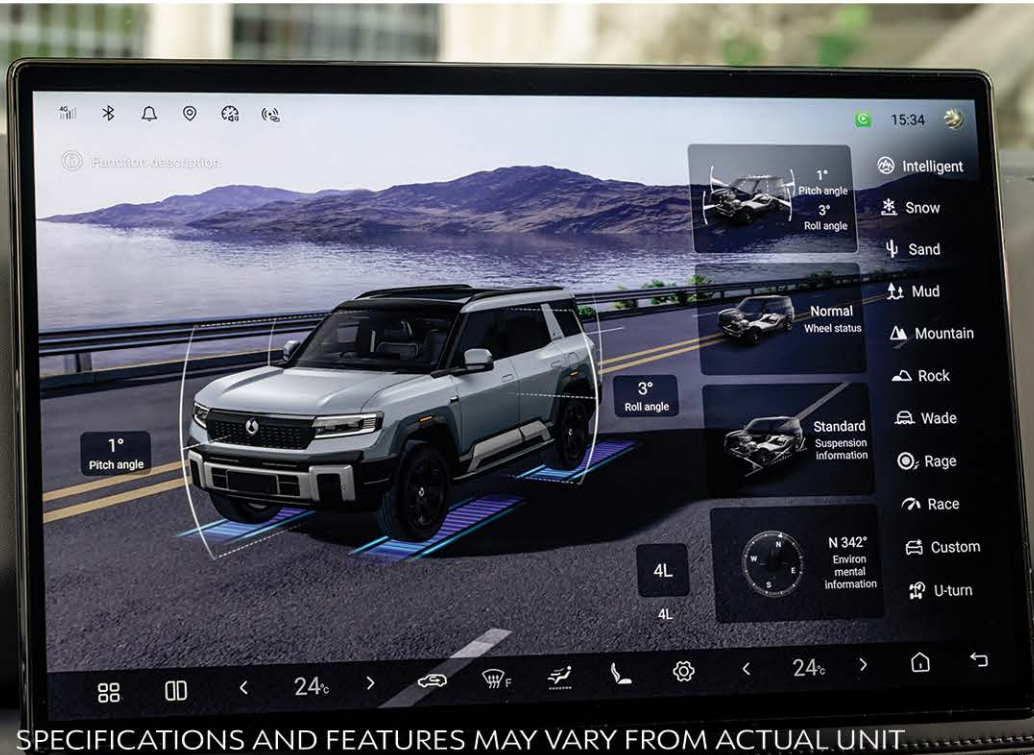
4G

15:34

Function description

1°
Pitch angle
3°
Roll angle

Intelligent

Snow

Sand

Mud

Mountain

Rock

Wade

Rage

Race

Custom

U-turn

Normal
Wheel status

3°
Roll angle

1°
Pitch angle

Standard
Suspension information

N 342°
Environ mental information

4L

4L

<

24°C

>

F

<

24°C

>

SPECIFICATIONS AND FEATURES MAY VARY FROM ACTUAL UNIT